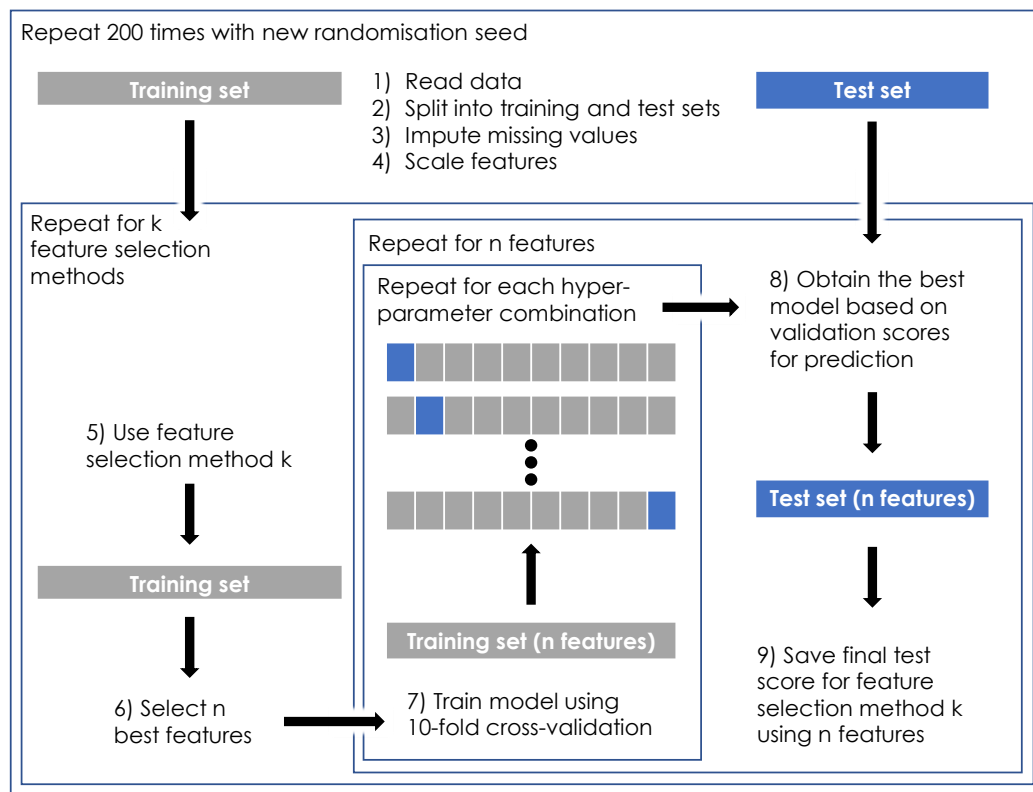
Repeat 200 times with new randomisation seed

Training set

1) Read data
2) Split into training and test sets
3) Impute missing values
4) Scale features

Test set

Repeat for k feature selection methods

Repeat for n features

Repeat for each hyperparameter combination

8) Obtain the best model based on validation scores for prediction

5) Use feature selection method k

Test set (n features)

Training set

Training set (n features)

9) Save final test score for feature selection method k using n features

6) Select n best features

7) Train model using 10-fold cross-validation